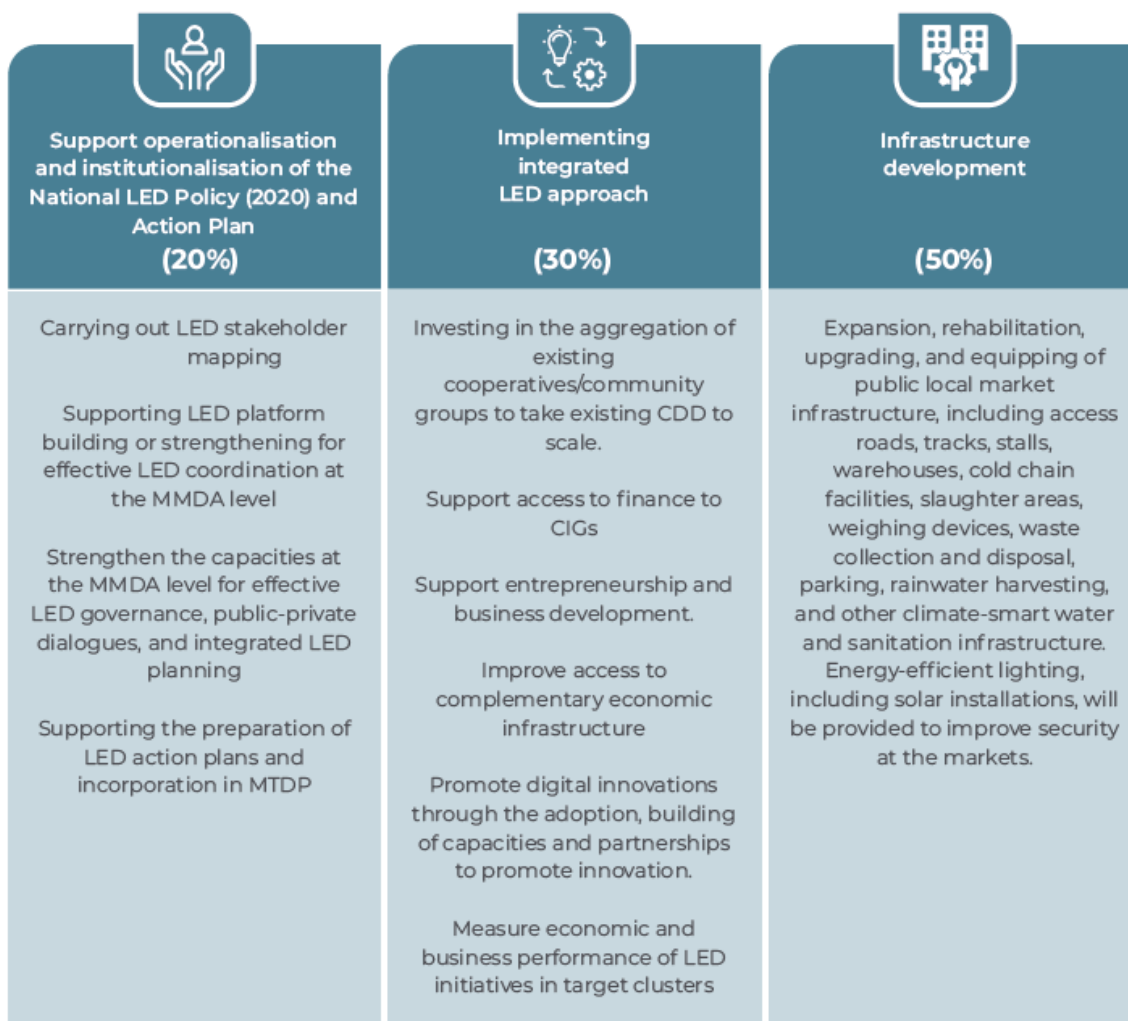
Support operationalisation and institutionalisation of the National LED Policy (2020) and Action Plan
(20%)

Carrying out LED stakeholder mapping

Supporting LED platform building or strengthening for effective LED coordination at the MMDA level

Strengthen the capacities at the MMDA level for effective LED governance, public-private dialogues, and integrated LED planning

Supporting the preparation of LED action plans and incorporation in MTDP

Implementing integrated LED approach
(30%)

Investing in the aggregation of existing cooperatives/community groups to take existing CDD to scale.

Support access to finance to CIGs

Support entrepreneurship and business development.

Improve access to complementary economic infrastructure

Promote digital innovations through the adoption, building of capacities and partnerships to promote innovation.

Measure economic and business performance of LED initiatives in target clusters

Infrastructure development
(50%)

Expansion, rehabilitation, upgrading, and equipping of public local market infrastructure, including access roads, tracks, stalls, warehouses, cold chain facilities, slaughter areas, weighing devices, waste collection and disposal, parking, rainwater harvesting, and other climate-smart water and sanitation infrastructure. Energy-efficient lighting, including solar installations, will be provided to improve security at the markets.